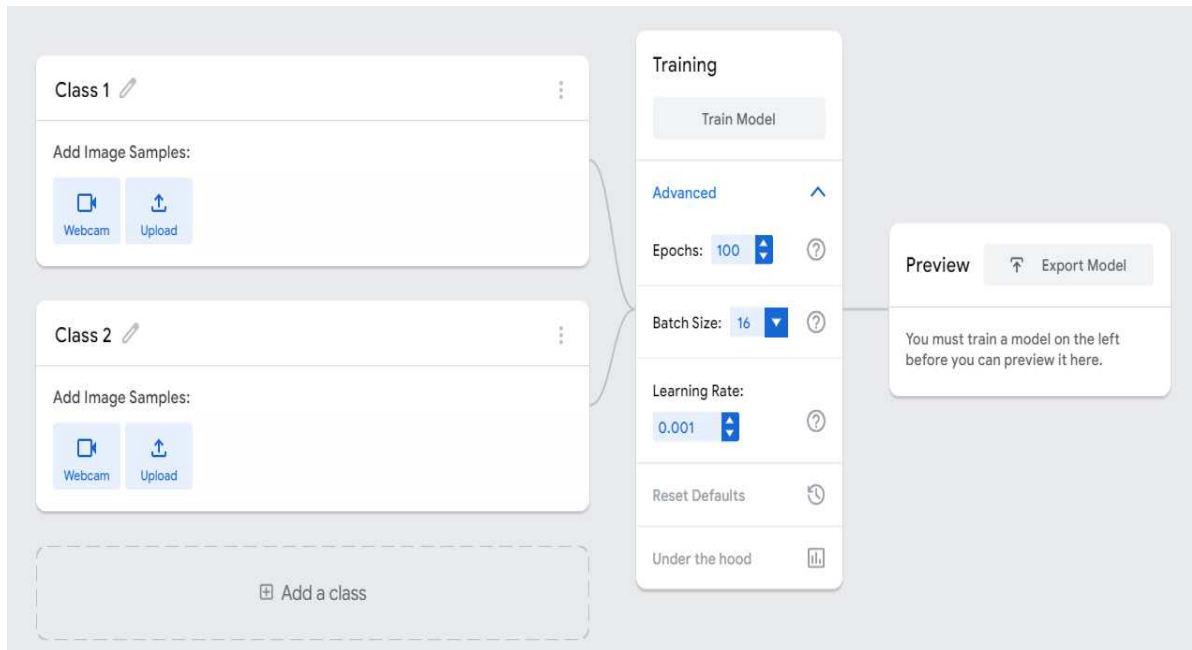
Class 1

Add Image Samples:

Webcam Upload

Class 2

Add Image Samples:

Webcam Upload

Add a class

Training

Train Model

Advanced

Epochs: 100

Batch Size: 16

Learning Rate:
0.001

Reset Defaults

Under the hood

Preview

Export Model

You must train a model on the left before you can preview it here.